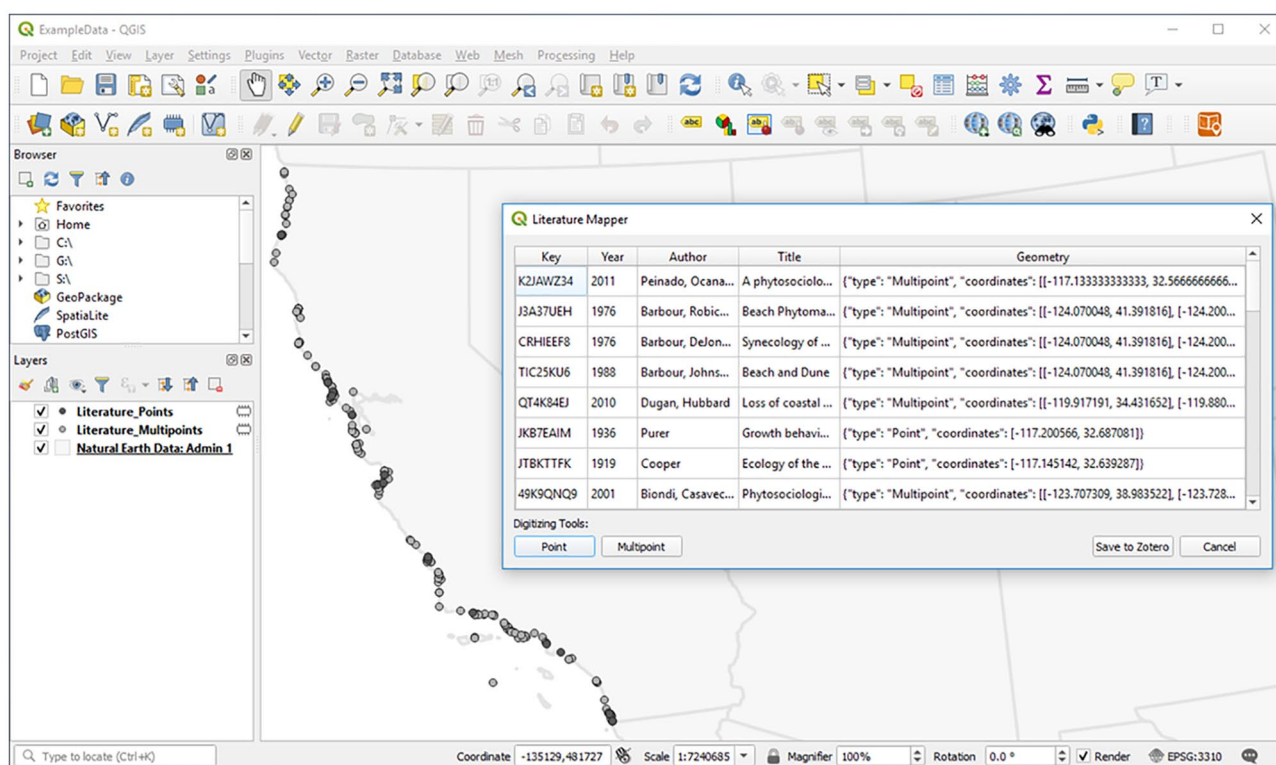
ExampleData - QGIS

Project Edit View Layer Settings Plugins Vector Raster Database Web Mesh Processing Help

Browser

Favorites
Home
C:\
G:\
S:\
GeoPackage
SpatiaLite
PostGIS

Layers

Literature_Points
Literature_Multipoints
Natural Earth Data: Admin 1

Literature Mapper

| Key | Year | Author | Title | Geometry |
|---|---|---|---|---|
| K2JAWZ34 | 2011 | Peinado, Ocana... | A phytosociolo... | {"type": "Multipoint", "coordinates": [[-117.133333333333, 32.5666666666... |
| J3A37UEH | 1976 | Barbour, Robic... | Beach Phytoma... | {"type": "Multipoint", "coordinates": [[-124.070048, 41.391816], [-124.200... |
| CRHIEEF8 | 1976 | Barbour, DeJon... | Synecology of ... | {"type": "Multipoint", "coordinates": [[-124.070048, 41.391816], [-124.200... |
| TIC25KU6 | 1988 | Barbour, Johns... | Beach and Dune | {"type": "Multipoint", "coordinates": [[-124.070048, 41.391816], [-124.200... |
| QT4K84EJ | 2010 | Dugan, Hubbard | Loss of coastal ... | {"type": "Multipoint", "coordinates": [[-119.917191, 34.431652], [-119.880... |
| JKB7EAIM | 1936 | Purer | Growth behavi... | {"type": "Point", "coordinates": [-117.200566, 32.687081]} |
| JTBKTTFK | 1919 | Cooper | Ecology of the ... | {"type": "Point", "coordinates": [-117.145142, 32.639287]} |
| 49K9QNQ9 | 2001 | Biondi, Casavec... | Phytosociologi... | {"type": "Multipoint", "coordinates": [[-123.707309, 38.983522], [-123.728... |

Digitizing Tools:
Point Multipoint
Save to Zotero Cancel

Type to locate (Ctrl+K) Coordinate -135129,481727 Scale 1:7240685 Magnifier 100% Rotation 0.0 ° Render EPSG:3310